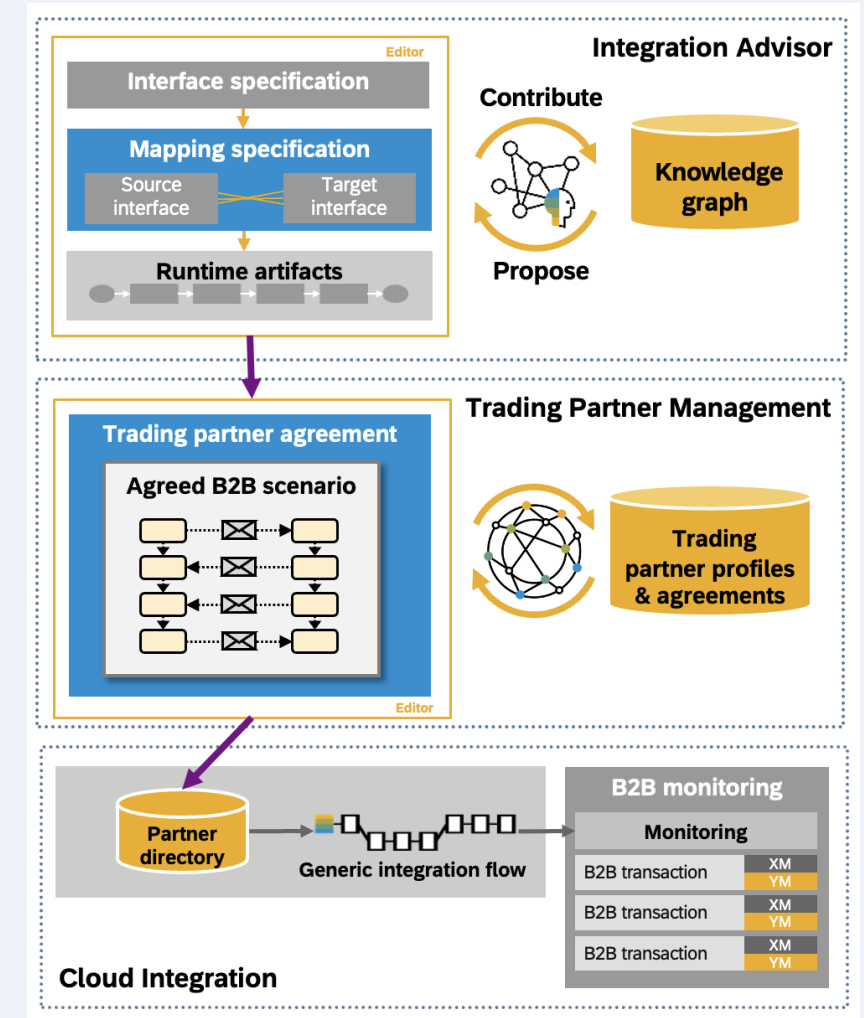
Integration Advisor

Editor

Interface specification

Mapping specification

Source interface

Target interface

Runtime artifacts

Contribute

Propose

Knowledge graph

Trading Partner Management

Trading partner agreement

Agreed B2B scenario

Editor

Trading partner profiles & agreements

Partner directory

Generic integration flow

B2B monitoring

Monitoring

B2B transaction XM YM

B2B transaction XM YM

B2B transaction XM YM

Cloud Integration